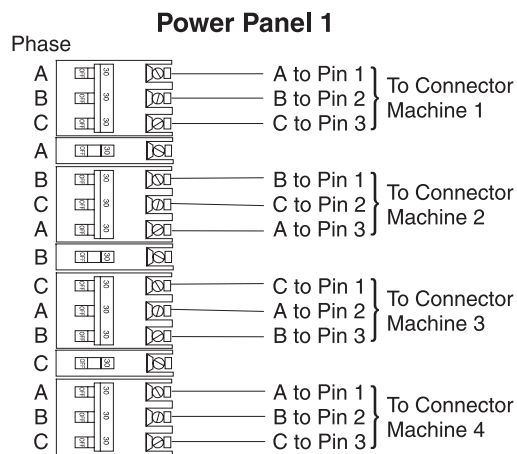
Power Panel 1

Phase

A
B
C
A
B
C
A
B
C
A
B
C
A
B
C

A to Pin 1
B to Pin 2
C to Pin 3
To Connector Machine 1

B to Pin 1
C to Pin 2
A to Pin 3
To Connector Machine 2

C to Pin 1
A to Pin 2
B to Pin 3
To Connector Machine 3

A to Pin 1
B to Pin 2
C to Pin 3
To Connector Machine 4